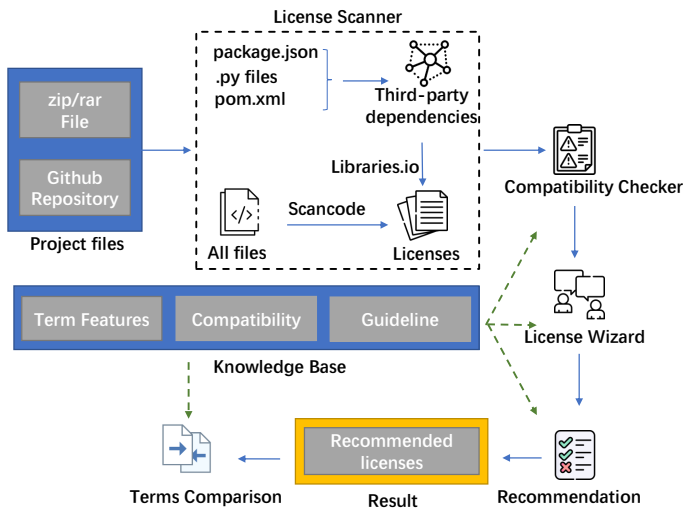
License Scanner

package.json
.py files
pom.xml

Third-party dependencies

Libraries.io

zip/rar File

Github Repository

Project files

All files

Scancode

Licenses

Compatibility Checker

Term Features

Compatibility

Guideline

Knowledge Base

License Wizard

Recommended licenses

Result

Terms Comparison

Recommendation